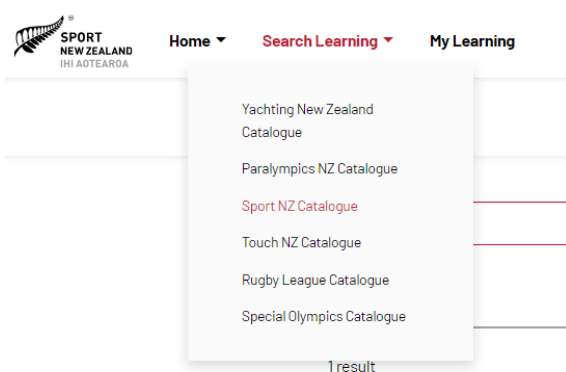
SPORT
NEW ZEALAND
IHI AOTEAROA

Home

Search Learning

My Learning

Yachting New Zealand Catalogue

Paralympics NZ Catalogue

Sport NZ Catalogue

Touch NZ Catalogue

Rugby League Catalogue

Special Olympics Catalogue

1 result